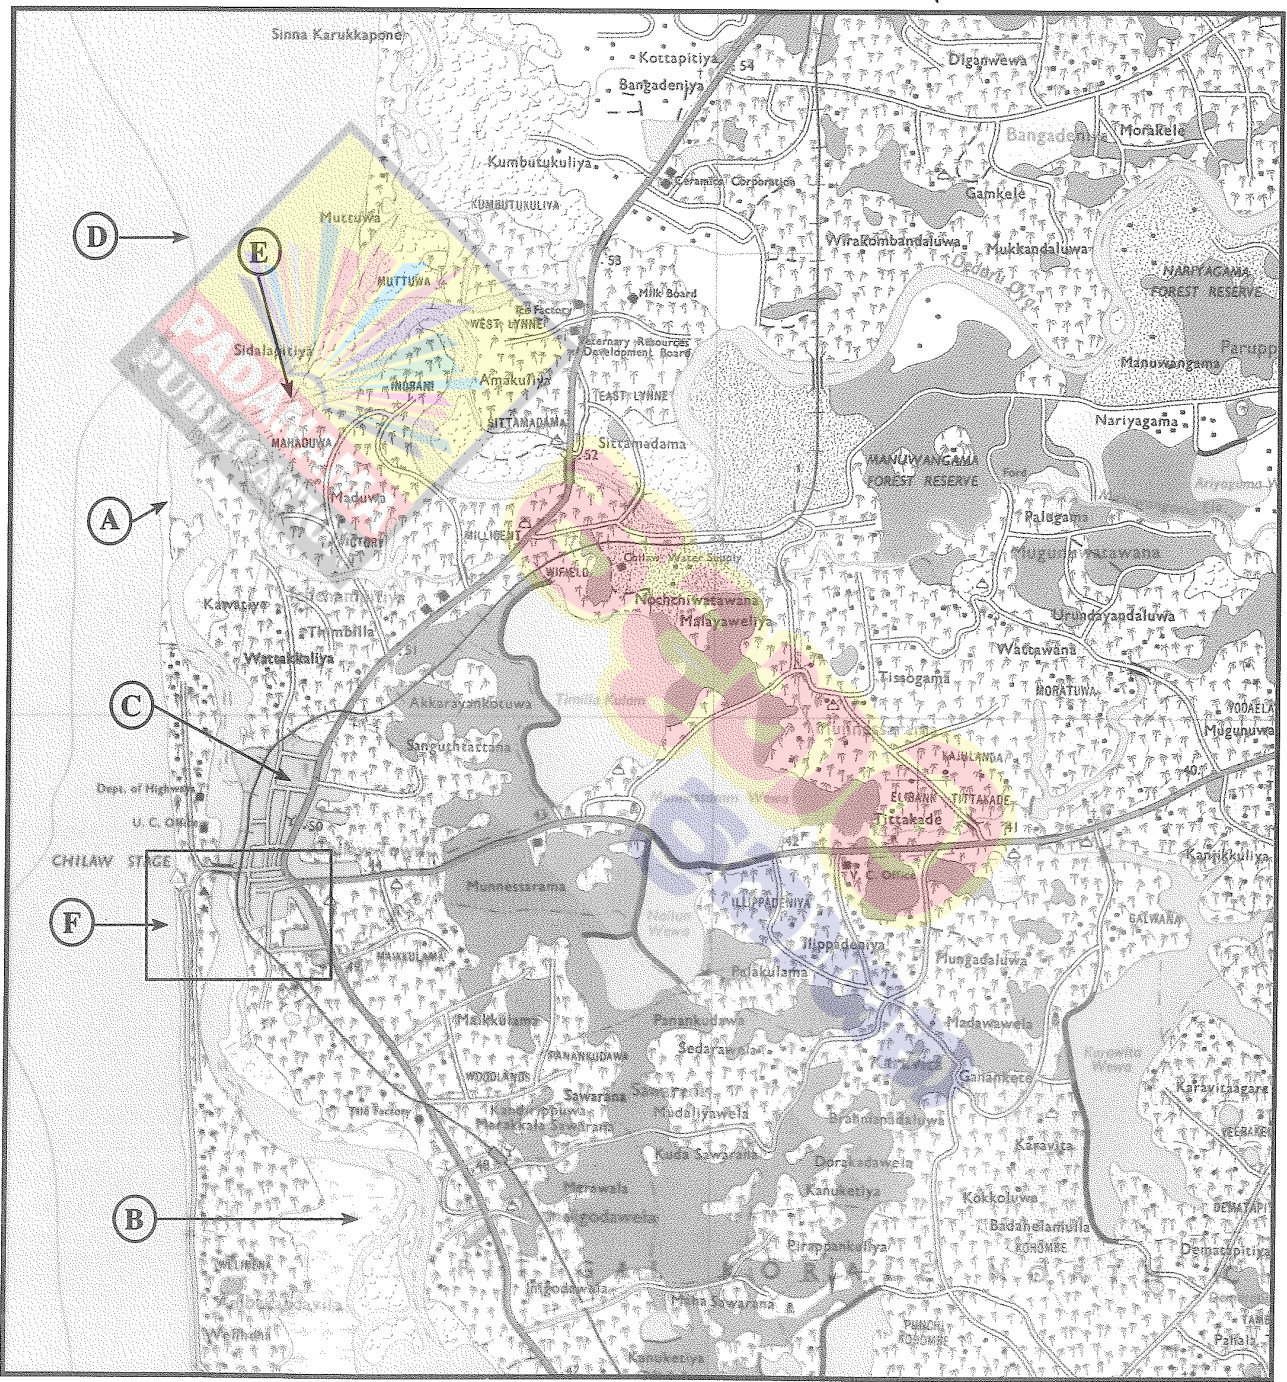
Sinna Karukkapone
Kottapitiya
54
Bangadeniya
Diganwewa
Bangadeniya
Morakele
Kumbutukuliya
Ceramics Corporation
KUMBUTUKULIYA
Gamkele
Wirakombandaluwa
Mukkandaluwa
Deduru Oya
NARIYAGAMA FOREST RESERVE
D
E
Muttuwa
MUTTUWA
53
Milk Board
Ice Factory
WEST LYNNE
Veterinary Resources Development Board
Manuwangama
Parupp
Sidalapitiya
INGRAM
Amakuliya
EAST LYNNE
Nariyagama
MAHADUWA
SITTAMADAMA
Sittamadama
52
MANUWANGAMA FOREST RESERVE
Ford
A
Maduwa
VICTORY
MILLICENT
Chilaw Water Supply
WIFIELD
Palagama
Mugunuwatawana
Nochchiwatawana
Malayaweliya
Kawatiya
Thimbilla
51
Urundayandaluwa
Wattakkaliya
Wattawana
Tissogama
MORATUWA
Akkarayankotuwa
C
Sanguthtactana
KAJALANDA
Muguruwa
Dept. of Highways
ELIBANK
TITTAKADE
40
U. C. Office
50
Tittakade
41
42
Kanikkuliya
CHILAW STAGE
Munnessarama
F
V. C. Office
ILLIPPADENIYA
GALWANA
Illippadeniya
MAIKKULAMA
Palakulama
Plungadaluwa
Maikkulama
Panankudawa
Madawawela
PANANKUDAWA
Sedarawala
Karawita Wewa
WOODLANDS
Sawarana
Ganankete
Karavitaagare
Tile Factory
Kandirippuwa
Mudaliyawela
Marakkala Sawaram
Brahmanandaluwa
Karavita
Kuda Sawarana
Dorakadawela
Kanuketiya
B
Kokkoluwa
Marawala
Ingodawela
Badahelamulla
KOHOMBE
Dematapitiya
WELIHENA
Pirappankuliya
Ingodawala
Maha Sawarana
Welihena
PUNCHI KOHOMBE
Pahala
Kanuketiya
PADANAMA PUBLICATIONS